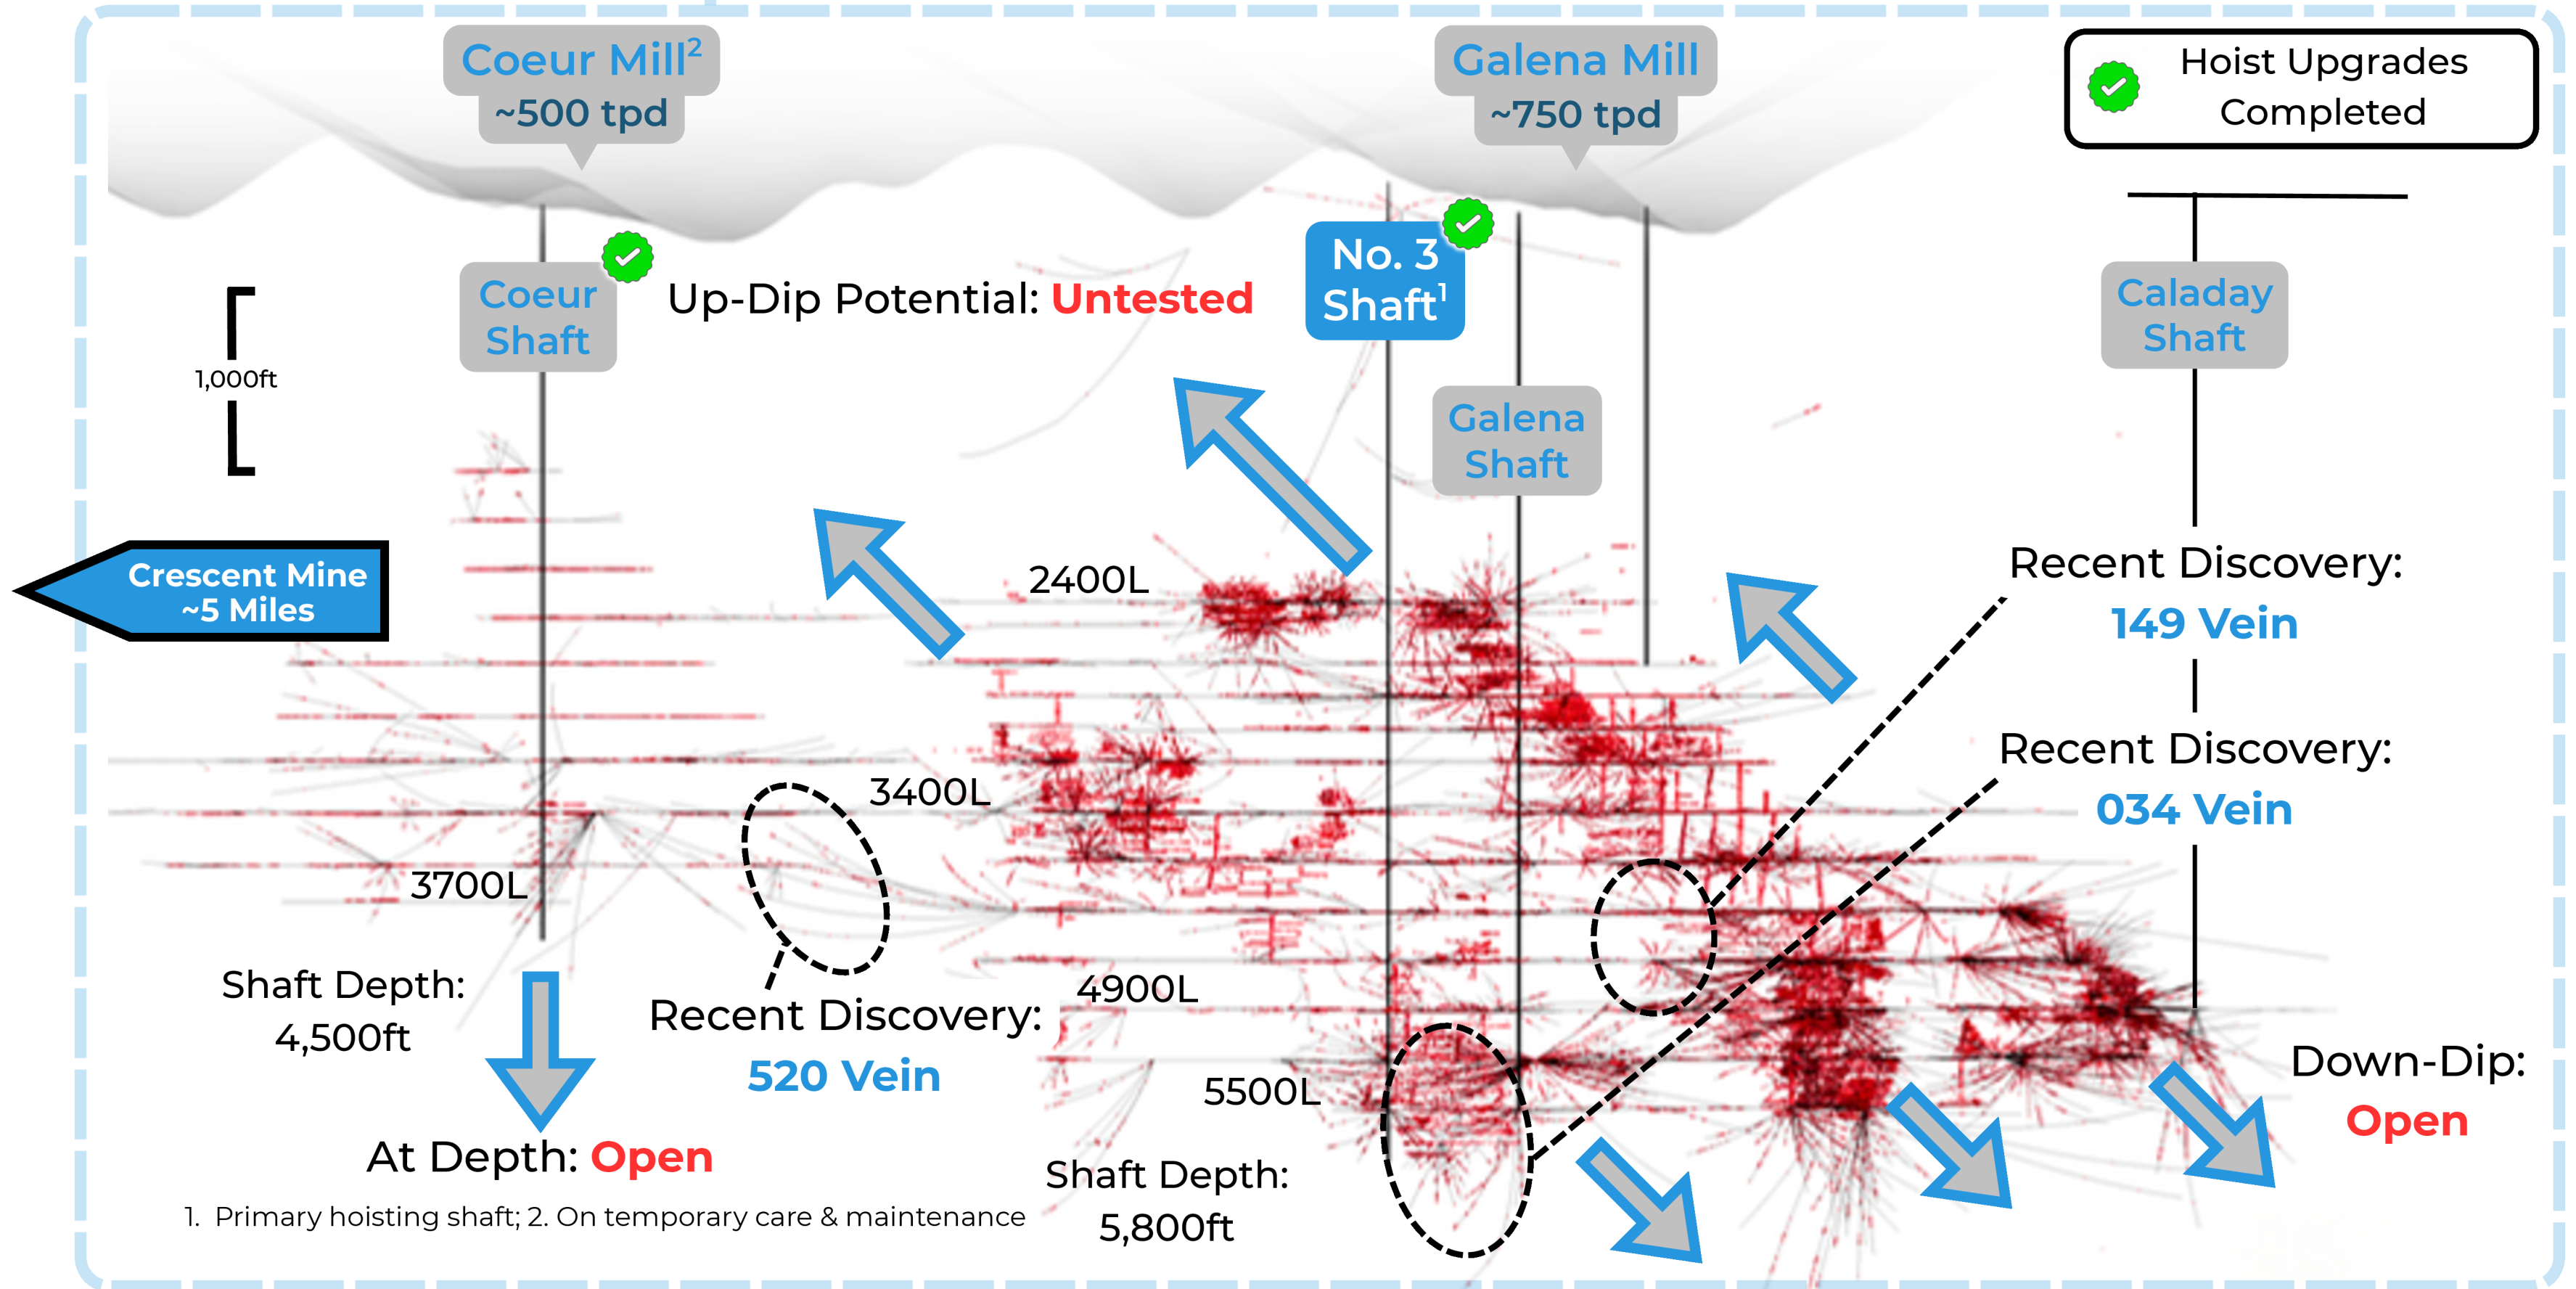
Coeur Mill$^2$
~500 tpd

Galena Mill
~750 tpd

Hoist Upgrades Completed

Coeur Shaft

Up-Dip Potential: Untested

No. 3 Shaft$^1$

Caladay Shaft

1,000ft

Galena Shaft

Crescent Mine
~5 Miles

2400L

Recent Discovery:
149 Vein

Recent Discovery:
034 Vein

3400L

3700L

Shaft Depth:
4,500ft

Recent Discovery:
520 Vein

4900L

5500L

Down-Dip:
Open

At Depth: Open

Shaft Depth:
5,800ft

1. Primary hoisting shaft; 2. On temporary care & maintenance